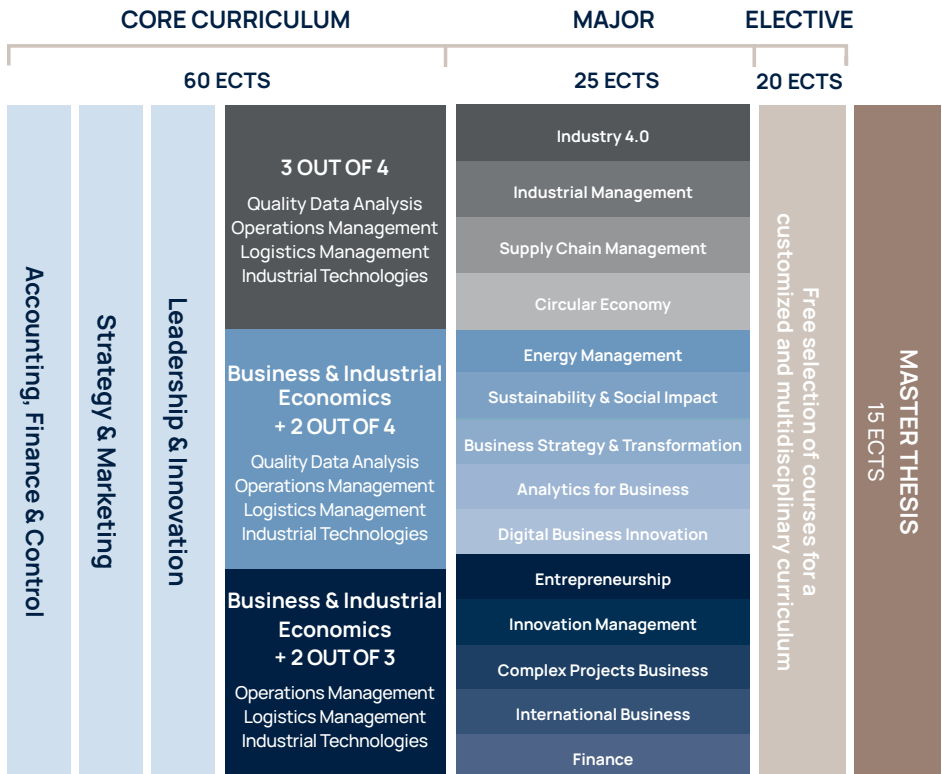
CORE CURRICULUM

MAJOR

ELECTIVE

60 ECTS

25 ECTS

20 ECTS

Accounting, Finance & Control

Strategy & Marketing

Leadership & Innovation

3 OUT OF 4

Quality Data Analysis
Operations Management
Logistics Management
Industrial Technologies

Business & Industrial Economics
+ 2 OUT OF 4

Quality Data Analysis
Operations Management
Logistics Management
Industrial Technologies

Business & Industrial Economics
+ 2 OUT OF 3

Operations Management
Logistics Management
Industrial Technologies

Industry 4.0

Industrial Management

Supply Chain Management

Circular Economy

Energy Management

Sustainability & Social Impact

Business Strategy & Transformation

Analytics for Business

Digital Business Innovation

Entrepreneurship

Innovation Management

Complex Projects Business

International Business

Finance

Free selection of courses for a customized and multidisciplinary curriculum

MASTER THESIS
15 ECTS